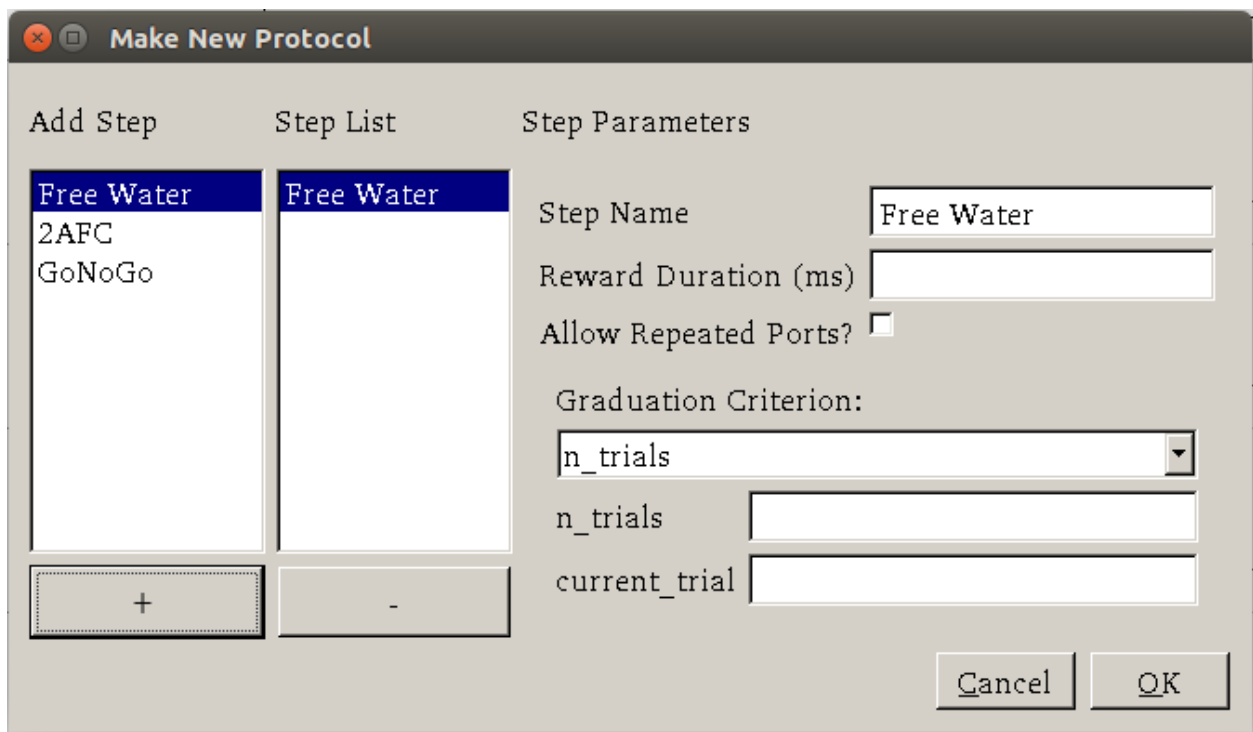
Make New Protocol

Add Step

Free Water
2AFC
GoNoGo

+

Step List

Free Water

-

Step Parameters

Step Name Free Water

Reward Duration (ms)

Allow Repeated Ports?

Graduation Criterion:

n_trials

n_trials

current_trial

Cancel OK